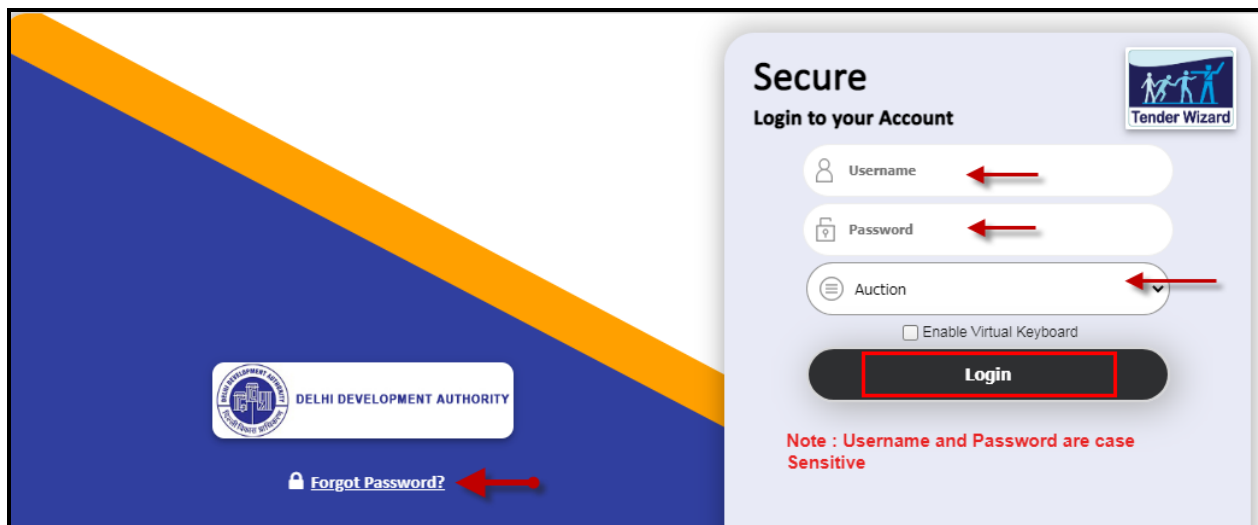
DELHI DEVELOPMENT AUTHORITY
DELHI DEVELOPMENT AUTHORITY

Forgot Password?

Secure
Login to your Account

Tender Wizard

Username
Password
Auction
Enable Virtual Keyboard
Login

Note : Username and Password are case Sensitive